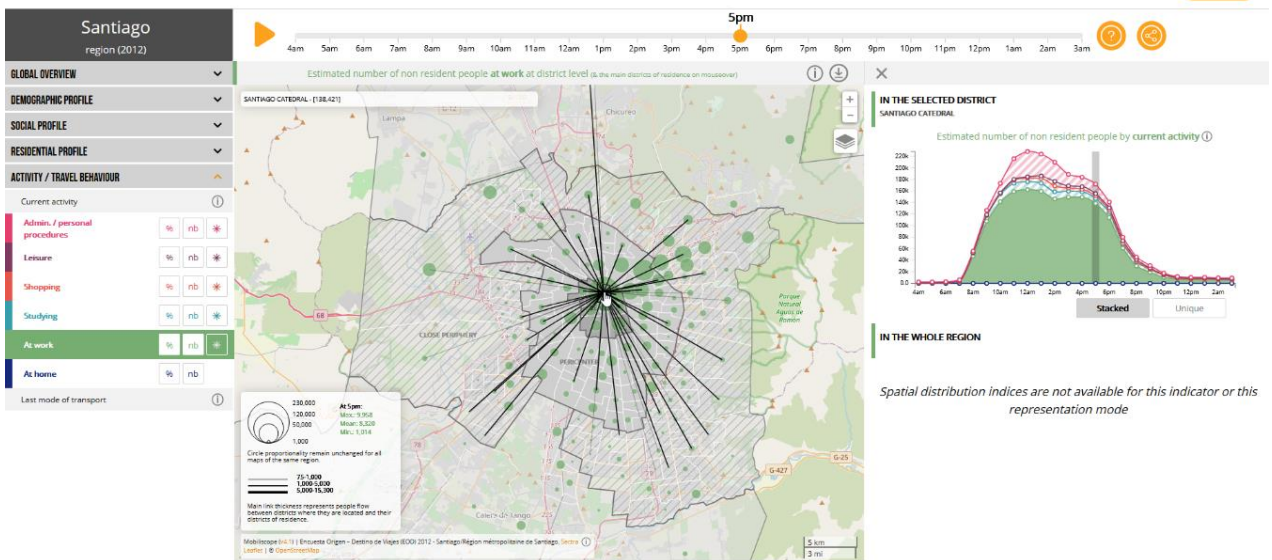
Santiago
region (2012)

GLOBAL OVERVIEW
DEMOGRAPHIC PROFILE
SOCIAL PROFILE
RESIDENTIAL PROFILE
ACTIVITY / TRAVEL BEHAVIOUR

Current activity
Admin. / personal procedures % nb
Leisure % nb
Shopping % nb
Studying % nb
At work % nb
At home % nb
Last mode of transport

5pm
4am 5am 6am 7am 8am 9am 10am 11am 12am 1pm 2pm 3pm 4pm 5pm 6pm 7pm 8pm 9pm 10pm 11pm 12pm 1am 2am 3am

Estimated number of non resident people at work at district level (& the main districts of residence on mouseover)

SANTIAGO CATEDRAL - [138,421]

Lampa
Chicureo
CLOSE PERIPHERY
PERIPHERY
Parque Natural Aguas de Ramón
68
G-427
G-25
Calera de Tango

230,000
100,000
50,000
1,000
At 5pm:
Max: 9,958
Mean: 9,320
Min: 1,014
Circle proportionality remain unchanged for all maps of the same region.
75-1,000
1,000-5,000
5,000-15,300
Main link thickness represents people flow between districts where they are located and their districts of residence.

Mobiliscope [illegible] | Encuesta Origen – Destino de Viajes (EOD) 2012 - Santiago Région métropolitaine de Santiago. Sectra
Leaflet | © OpenStreetMap
5 km
3 mi

IN THE SELECTED DISTRICT
SANTIAGO CATEDRAL
Estimated number of non resident people by current activity
220k
200k
180k
160k
140k
120k
100k
80k
60k
40k
20k
0.0
4am 6am 8am 10am 12am 2pm 4pm 6pm 8pm 10pm 12pm 2am
Stacked Unique

IN THE WHOLE REGION
Spatial distribution indices are not available for this indicator or this representation mode